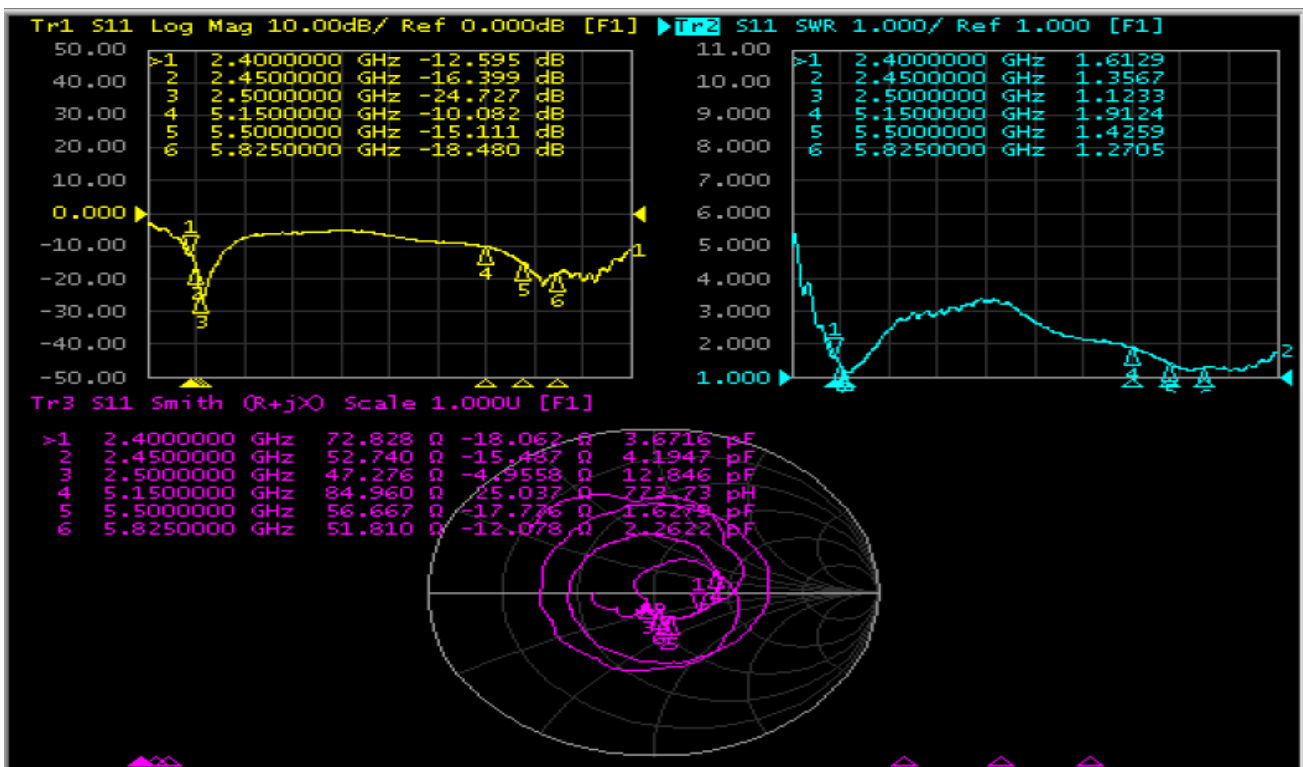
Tr1 S11 Log Mag 10.00dB/ Ref 0.000dB [F1]

| | | |
|---|---|---|
| >1 | 2.4000000 GHz | -12.595 dB |
| 2 | 2.4500000 GHz | -16.399 dB |
| 3 | 2.5000000 GHz | -24.727 dB |
| 4 | 5.1500000 GHz | -10.082 dB |
| 5 | 5.5000000 GHz | -15.111 dB |
| 6 | 5.8250000 GHz | -18.480 dB |

50.00
40.00
30.00
20.00
10.00
0.000
-10.00
-20.00
-30.00
-40.00
-50.00

1 2 3 4 5 6 1

Tr2 S11 SWR 1.000/ Ref 1.000 [F1]

| | | |
|---|---|---|
| >1 | 2.4000000 GHz | 1.6129 |
| 2 | 2.4500000 GHz | 1.3567 |
| 3 | 2.5000000 GHz | 1.1233 |
| 4 | 5.1500000 GHz | 1.9124 |
| 5 | 5.5000000 GHz | 1.4259 |
| 6 | 5.8250000 GHz | 1.2705 |

11.00
10.00
9.000
8.000
7.000
6.000
5.000
4.000
3.000
2.000
1.000

1 4 2

Tr3 S11 Smith (R+jX) Scale 1.000U [F1]

| | | | | |
|---|---|---|---|---|
| >1 | 2.4000000 GHz | 72.828 Ω | -18.062 Ω | 3.6716 pF |
| 2 | 2.4500000 GHz | 52.740 Ω | -15.487 Ω | 4.1947 pF |
| 3 | 2.5000000 GHz | 47.276 Ω | -4.9558 Ω | 12.846 pF |
| 4 | 5.1500000 GHz | 84.960 Ω | 25.037 Ω | 773.73 pH |
| 5 | 5.5000000 GHz | 56.667 Ω | -17.776 Ω | 1.6279 pF |
| 6 | 5.8250000 GHz | 51.810 Ω | -12.078 Ω | 2.2622 pF |

1 2